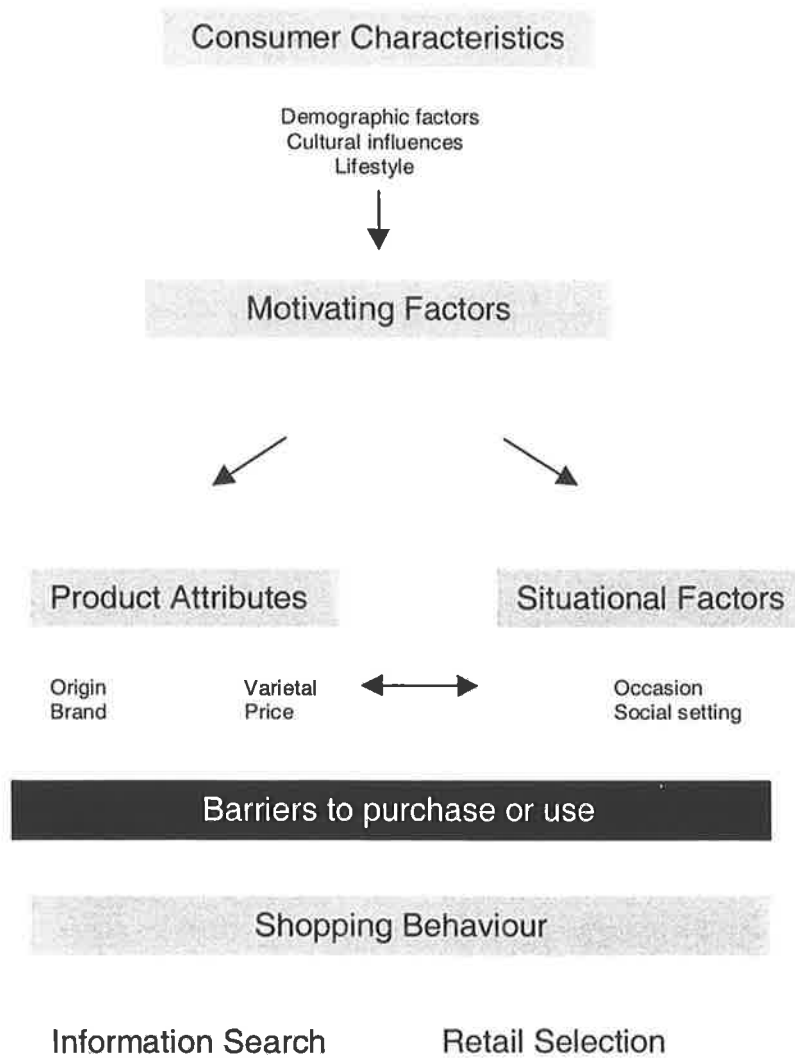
Consumer Characteristics

Demographic factors
Cultural influences
Lifestyle

Motivating Factors

Product Attributes

Situational Factors

Origin
Brand

Varietal
Price

Occasion
Social setting

Barriers to purchase or use

Shopping Behaviour

Information Search

Retail Selection